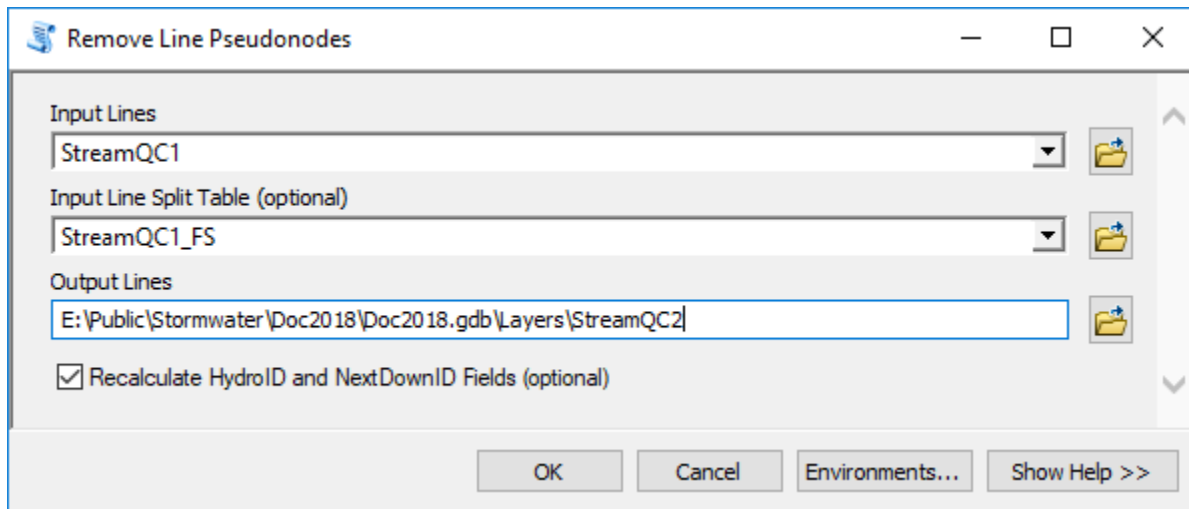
Remove Line Pseudonodes

Input Lines
StreamQC1

Input Line Split Table (optional)
StreamQC1_FS

Output Lines
E:\Public\Stormwater\Doc2018\Doc2018.gdb\Layers\StreamQC2

Recalculate HydroID and NextDownID Fields (optional)

OK
Cancel
Environments...
Show Help >>